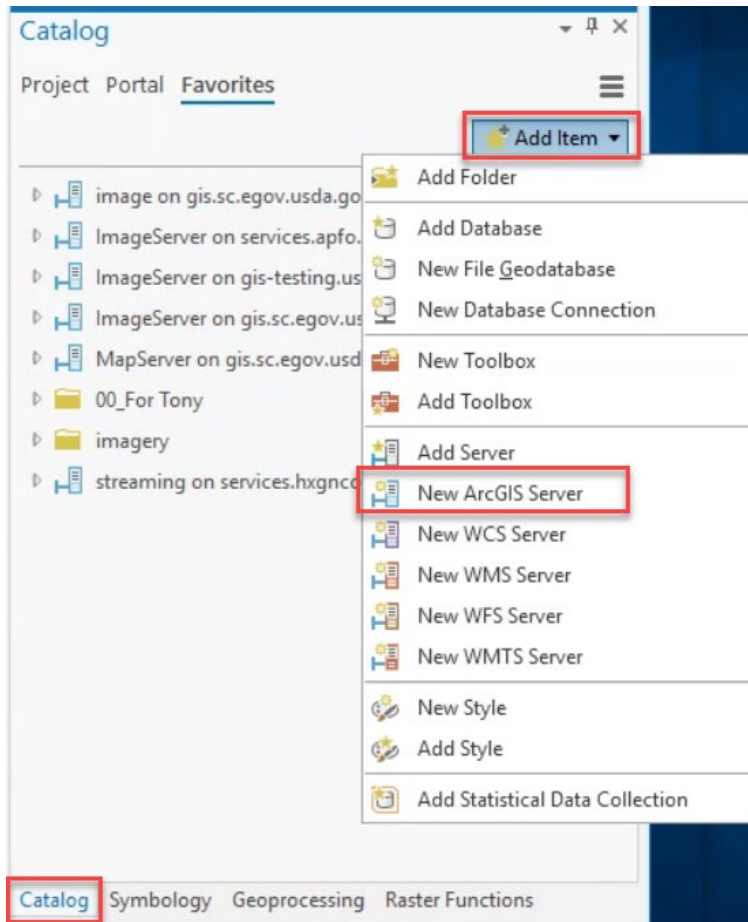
Catalog

Project Portal Favorites

Add Item

image on gis.sc.egov.usda.go
ImageServer on services.apfo.
ImageServer on gis-testing.us
ImageServer on gis.sc.egov.us
MapServer on gis.sc.egov.usd
00_For Tony
imagery
streaming on services.hxgnc

Add Folder
Add Database
New File Geodatabase
New Database Connection
New Toolbox
Add Toolbox
Add Server
New ArcGIS Server
New WCS Server
New WMS Server
New WFS Server
New WMTS Server
New Style
Add Style
Add Statistical Data Collection

Catalog Symbology Geoprocessing Raster Functions